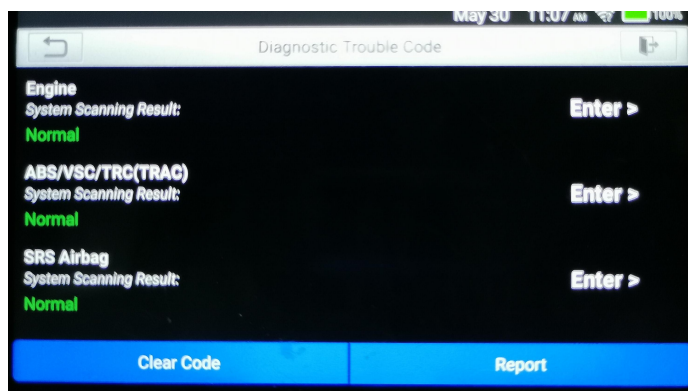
May 30 11:07 AM 100%

Diagnostic Trouble Code

Engine
System Scanning Result:
Normal
Enter >

ABS/VSC/TRC(TRAC)
System Scanning Result:
Normal
Enter >

SRS Airbag
System Scanning Result:
Normal
Enter >

Clear Code

Report